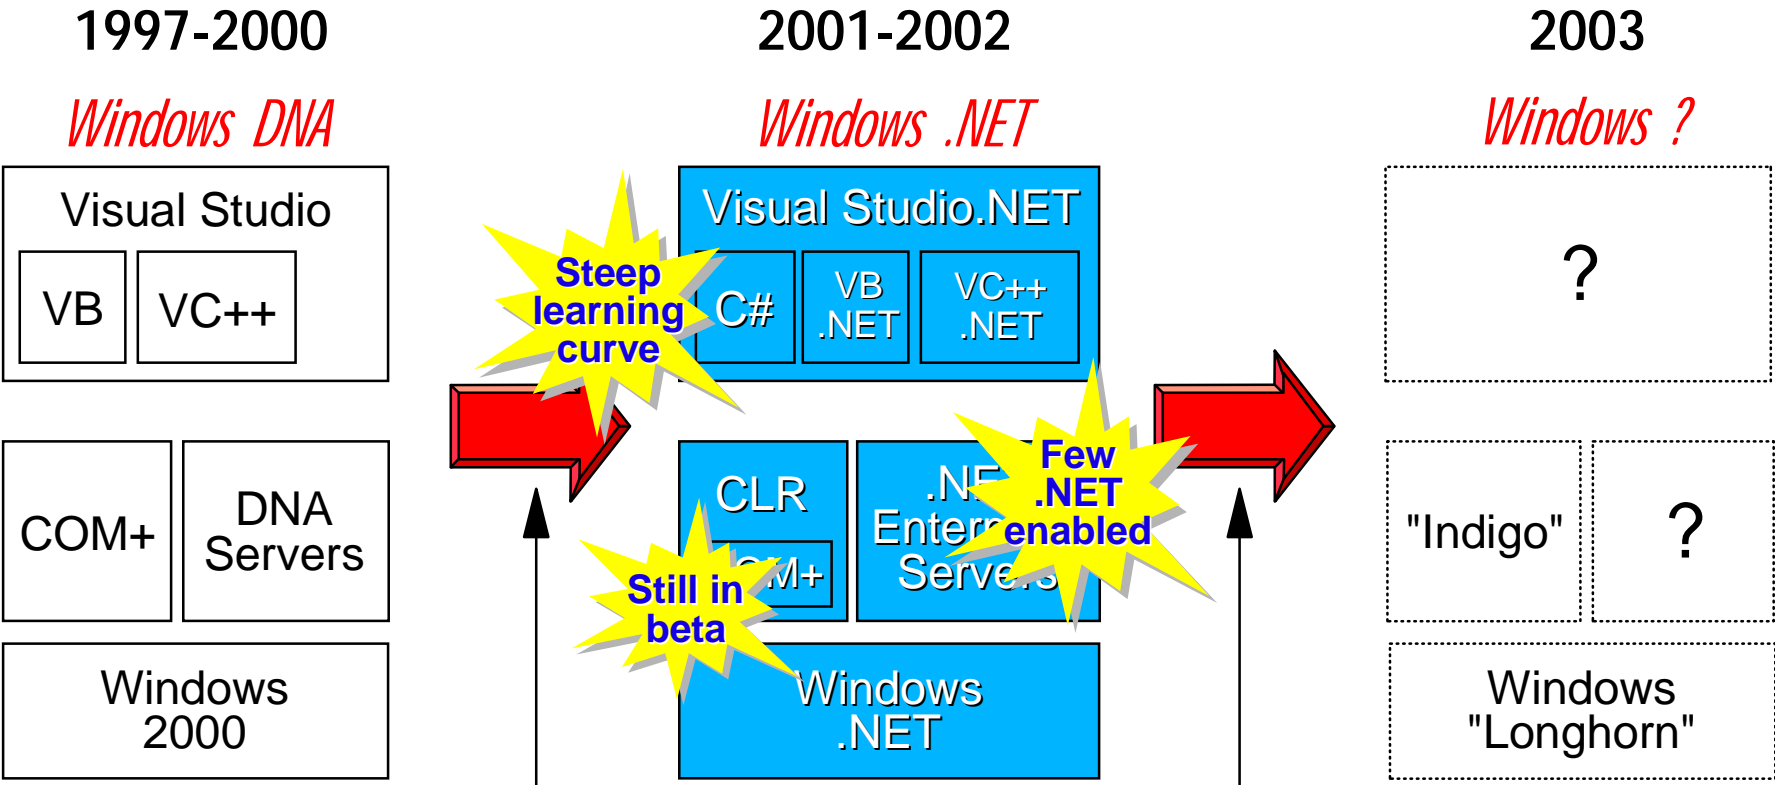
1997-2000

Windows DNA

Visual Studio

VB

VC++

COM+

DNA Servers

Windows 2000

2001-2002

Windows .NET

Visual Studio.NET

Steep learning curve

C#

VB .NET

VC++ .NET

CLR

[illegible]M+

.NE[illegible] Enter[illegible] Serve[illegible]

Few .NET enabled

Still in beta

Windows .NET

2003

Windows ?

?

"Indigo"

?

Windows "Longhorn"